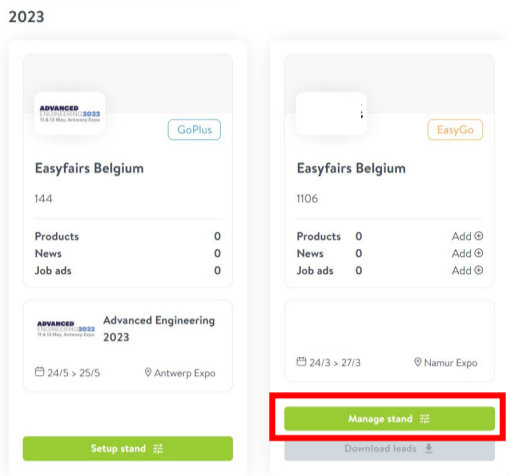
2023

ADVANCED ENGINEERING 2023
11 & 12 May, Antwerp Expo

GoPlus

Easyfairs Belgium

144

Products 0
News 0
Job ads 0

ADVANCED ENGINEERING 2023

Advanced Engineering 2023

24/5 > 25/5
Antwerp Expo

Setup stand

EasyGo

Easyfairs Belgium

1106

Products 0 Add
News 0 Add
Job ads 0 Add

24/3 > 27/3
Namur Expo

Manage stand

Download leads